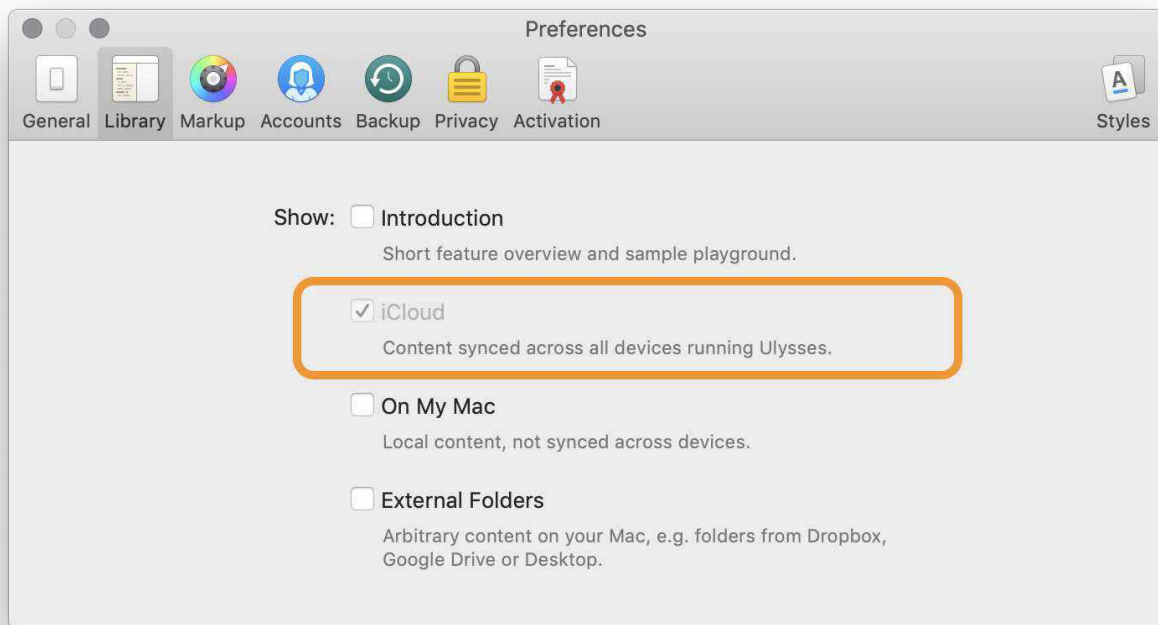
Preferences

General Library Markup Accounts Backup Privacy Activation Styles

Show: Introduction
Short feature overview and sample playground.

✓ iCloud
Content synced across all devices running Ulysses.

On My Mac
Local content, not synced across devices.

External Folders
Arbitrary content on your Mac, e.g. folders from Dropbox, Google Drive or Desktop.